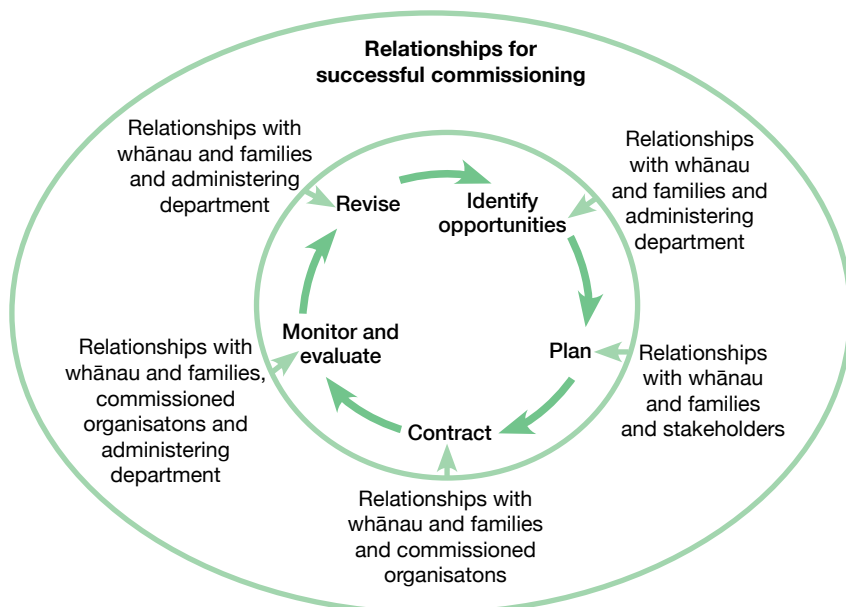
Relationships for successful commissioning

Relationships with whānau and families and administering department

Revise

Identify opportunities

Relationships with whānau and families and administering department

Monitor and evaluate

Plan

Relationships with whānau and families, commissioned organisatons and administering department

Relationships with whānau and families and stakeholders

Contract

Relationships with whānau and families and commissioned organisatons